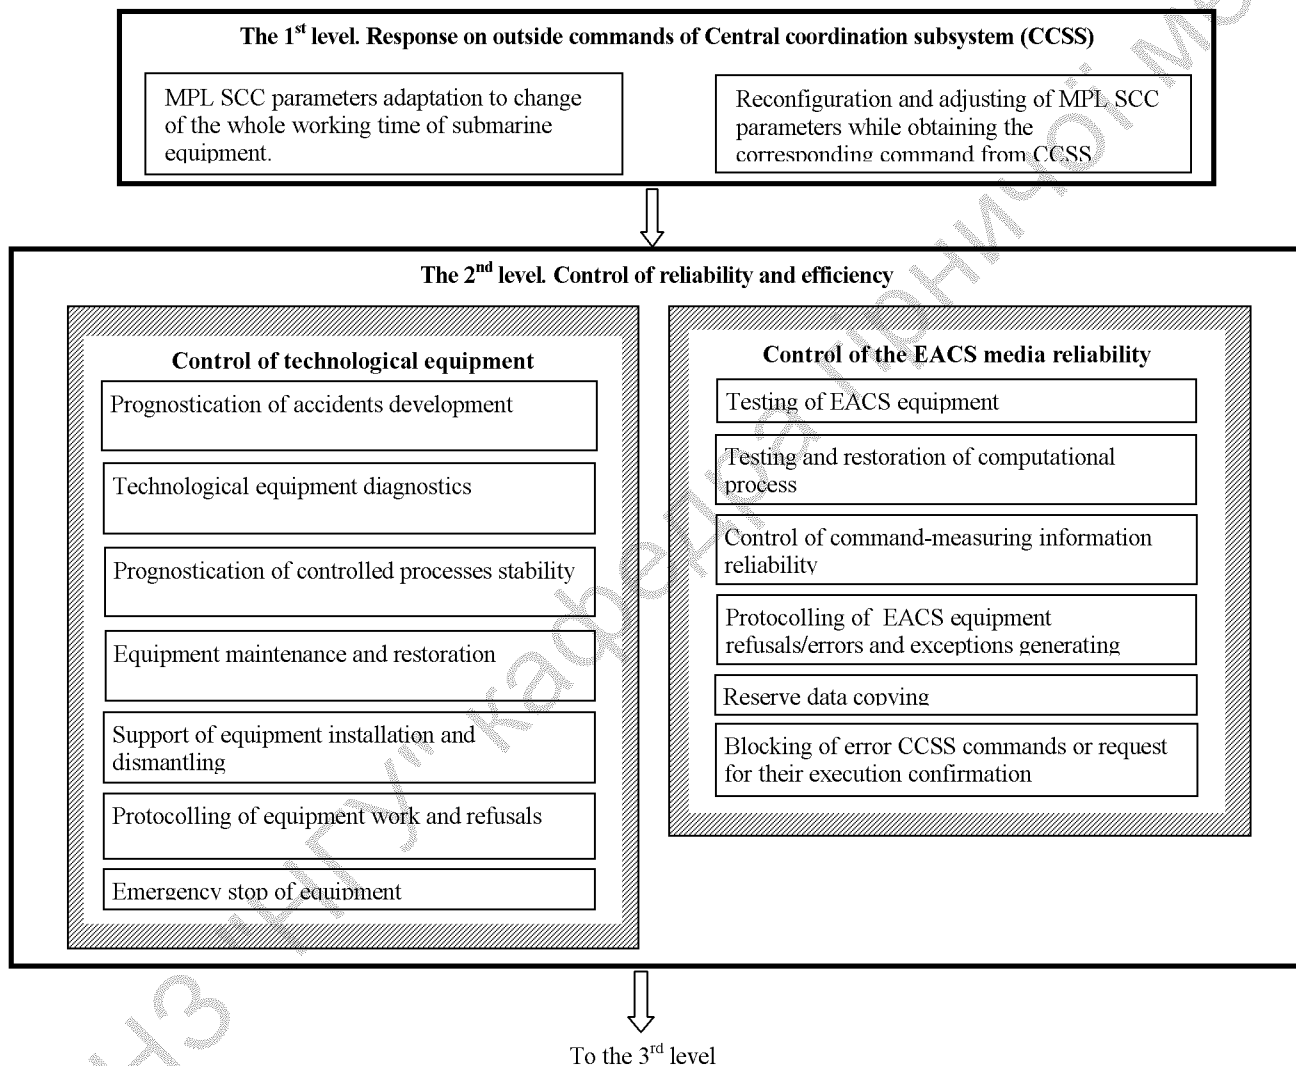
The 1$^{st}$ level. Response on outside commands of Central coordination subsystem (CCSS)

MPL SCC parameters adaptation to change of the whole working time of submarine equipment.

Reconfiguration and adjusting of MPL SCC parameters while obtaining the corresponding command from CCSS

The 2$^{nd}$ level. Control of reliability and efficiency

Control of technological equipment

Prognostication of accidents development

Technological equipment diagnostics

Prognostication of controlled processes stability

Equipment maintenance and restoration

Support of equipment installation and dismantling

Protocolling of equipment work and refusals

Emergency stop of equipment

Control of the EACS media reliability

Testing of EACS equipment

Testing and restoration of computational process

Control of command-measuring information reliability

Protocolling of EACS equipment refusals/errors and exceptions generating

Reserve data copying

Blocking of error CCSS commands or request for their execution confirmation

To the 3$^{rd}$ level

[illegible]